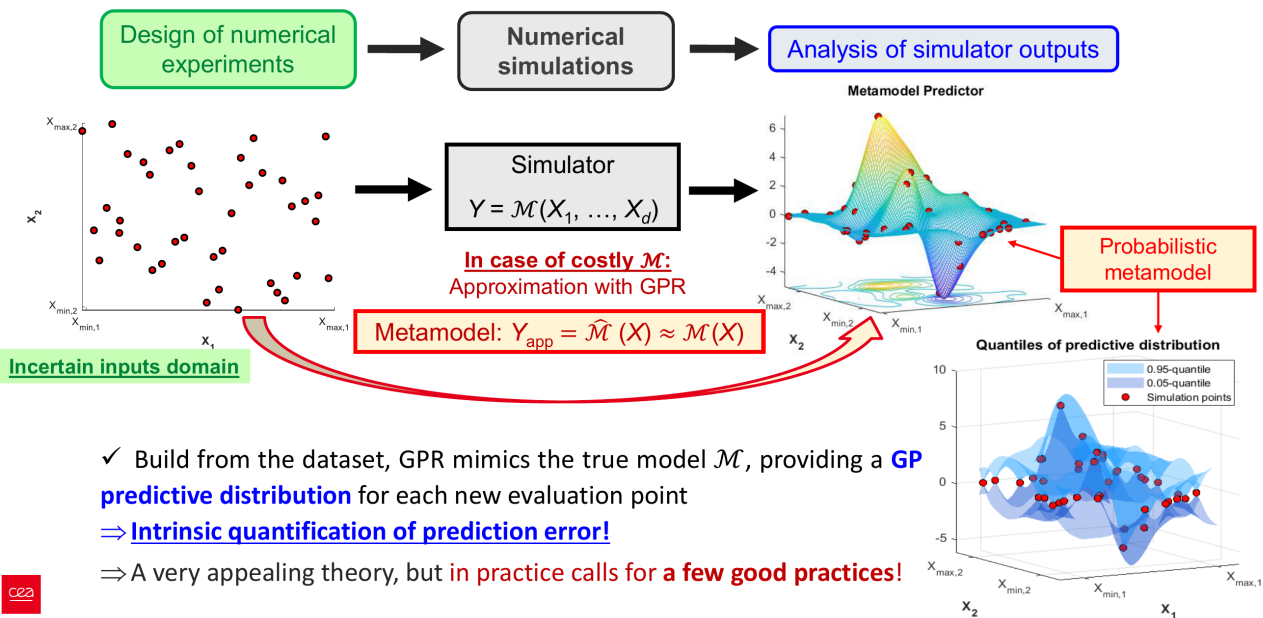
Design of numerical experiments

Numerical simulations

Analysis of simulator outputs

$X_{max,2}$

$x_2$

$X_{min,2}$

$X_{min,1}$

$x_1$

$X_{max,1}$

Simulator

$Y = \mathcal{M}(X_1, \ldots, X_d)$

In case of costly $\mathcal{M}$:
Approximation with GPR

Metamodel Predictor

6
4
2
0
-2
-4

$X_{max,2}$

$X_{min,2}$

$x_2$

$X_{min,1}$

$X_{max,1}$

Probabilistic metamodel

Metamodel: $Y_{app} = \widehat{\mathcal{M}}(X) \approx \mathcal{M}(X)$

Incertain inputs domain

Quantiles of predictive distribution

0.95-quantile
0.05-quantile
Simulation points

10
5
0
-5

$X_{max,2}$

$X_{min,2}$

$x_2$

$X_{min,1}$

$X_{max,1}$

$x_1$

✓ Build from the dataset, GPR mimics the true model $\mathcal{M}$, providing a GP predictive distribution for each new evaluation point

$\Rightarrow$ Intrinsic quantification of prediction error!

$\Rightarrow$ A very appealing theory, but in practice calls for a few good practices!

cea